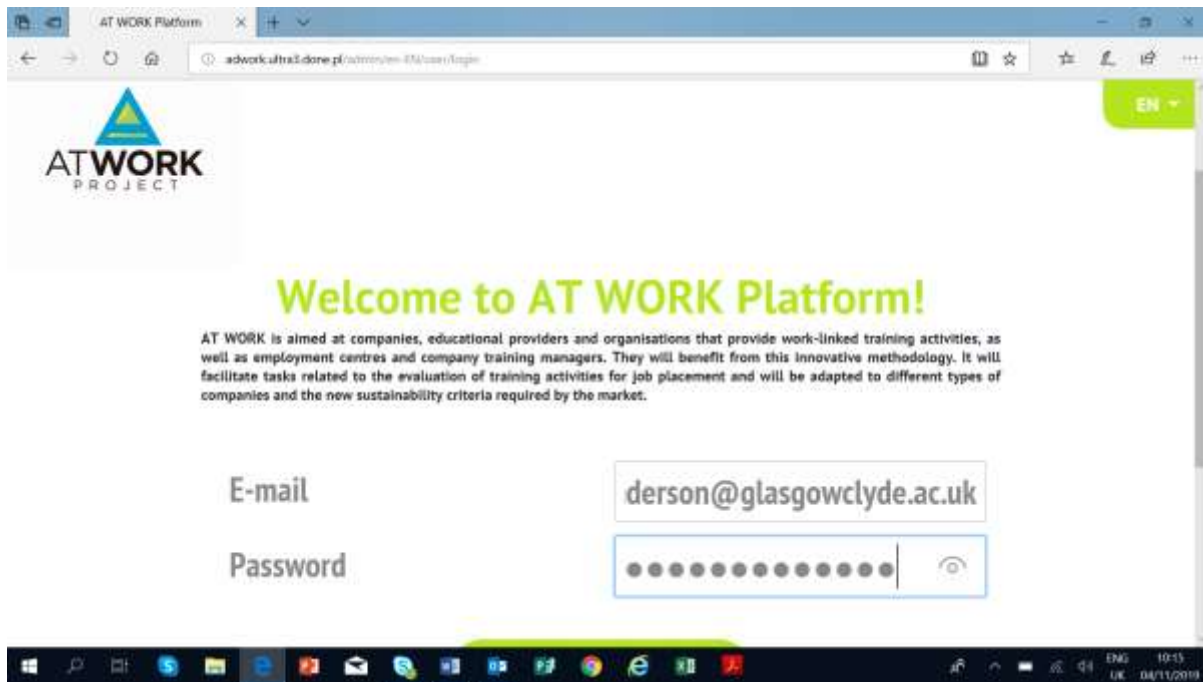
AT WORK Platform

adwork.ultra3.done.pl/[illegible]

EN

AT WORK PROJECT

Welcome to AT WORK Platform!

AT WORK is aimed at companies, educational providers and organisations that provide work-linked training activities, as well as employment centres and company training managers. They will benefit from this innovative methodology. It will facilitate tasks related to the evaluation of training activities for job placement and will be adapted to different types of companies and the new sustainability criteria required by the market.

E-mail
derson@glasgowclyde.ac.uk

Password
●●●●●●●●●●●●●●

ENG UK
10:15
04/11/2019